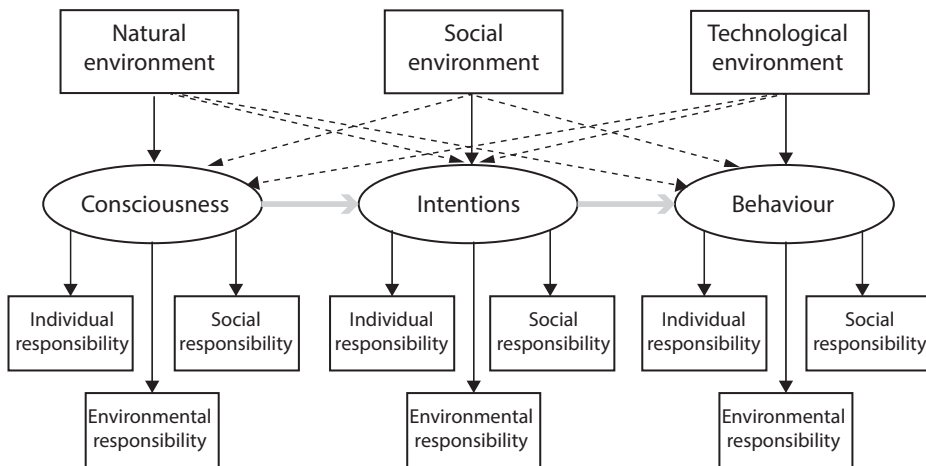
Natural environment

Social environment

Technological environment

Consciousness

Intentions

Behaviour

Individual responsibility

Social responsibility

Environmental responsibility

Individual responsibility

Social responsibility

Environmental responsibility

Individual responsibility

Social responsibility

Environmental responsibility